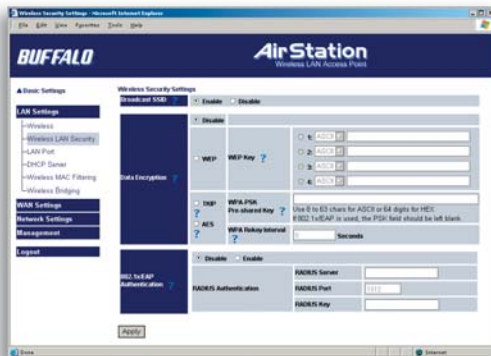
Wireless Security Settings - Microsoft Internet Explorer

File Edit View Favorites Tools Help

BUFFALO

AirStation
Wireless LAN Access Point

▲Basic Settings

LAN Settings
Wireless
Wireless LAN Security
LAN Port
DHCP Server
Wireless MAC Filtering
Wireless Bridging

WAN Settings

Network Settings

Management

Logout

Wireless Security Settings

| | | | |
|---|---|---|---|
| Broadcast SSID ? | Enable Disable | | |
| Data Encryption ? | Disable | | |
| | WEP | WEP Key ? | 1: ASCII 2: ASCII 3: ASCII 4: ASCII |
| | TKIP AES ? | WPA-PSK Pre-shared Key ? | Use 8 to 63 chars for ASCII or 64 digits for HEX If 802.1x/EAP is used, the PSK field should be left blank. |
| | | WPA Rekey Interval ? | 0 Seconds |
| 802.1x/EAP Authentication ? | Disable Enable | | |
| | RADIUS Authentication | RADIUS Server | |
| | | RADIUS Port | 1812 |
| | | RADIUS Key | |

Apply

Done

Internet